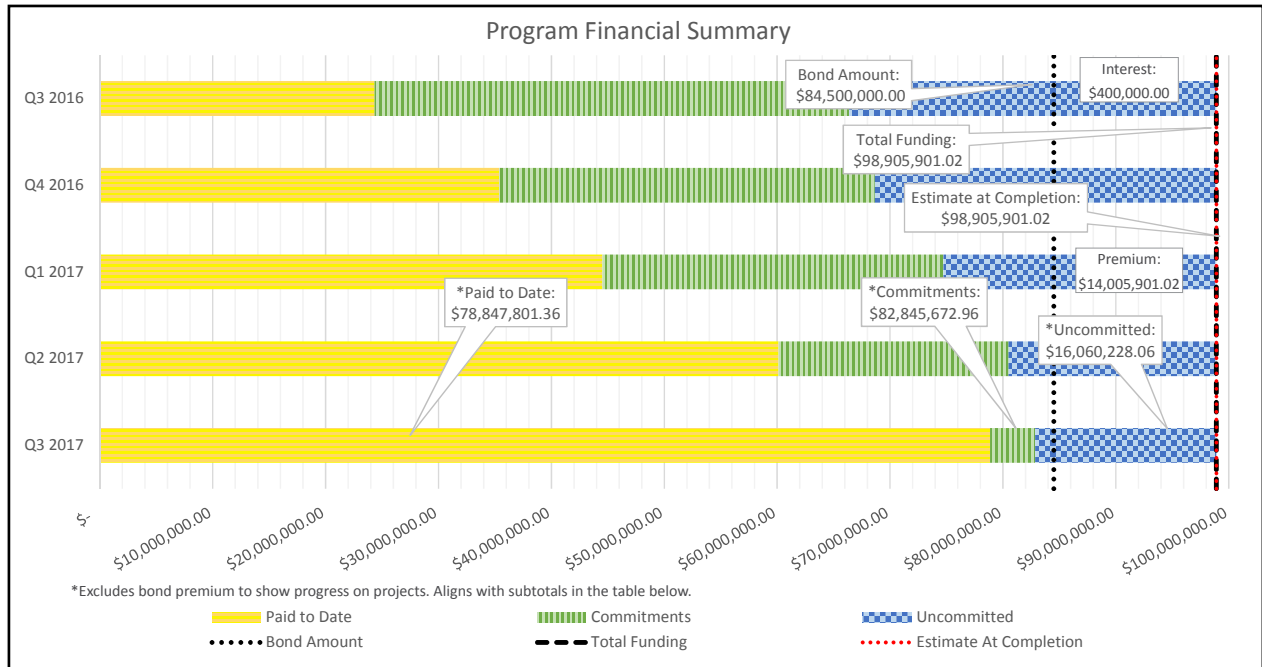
Program Financial Summary

Q3 2016
Q4 2016
Q1 2017
Q2 2017
Q3 2017

Bond Amount: $84,500,000.00
Interest: $400,000.00
Total Funding: $98,905,901.02
Estimate at Completion: $98,905,901.02
Premium: $14,005,901.02
*Paid to Date: $78,847,801.36
*Commitments: $82,845,672.96
*Uncommitted: $16,060,228.06

$-
$10,000,000.00
$20,000,000.00
$30,000,000.00
$40,000,000.00
$50,000,000.00
$60,000,000.00
$70,000,000.00
$80,000,000.00
$90,000,000.00
$100,000,000.00

*Excludes bond premium to show progress on projects. Aligns with subtotals in the table below.

Paid to Date
Commitments
Uncommitted
Bond Amount
Total Funding
Estimate At Completion